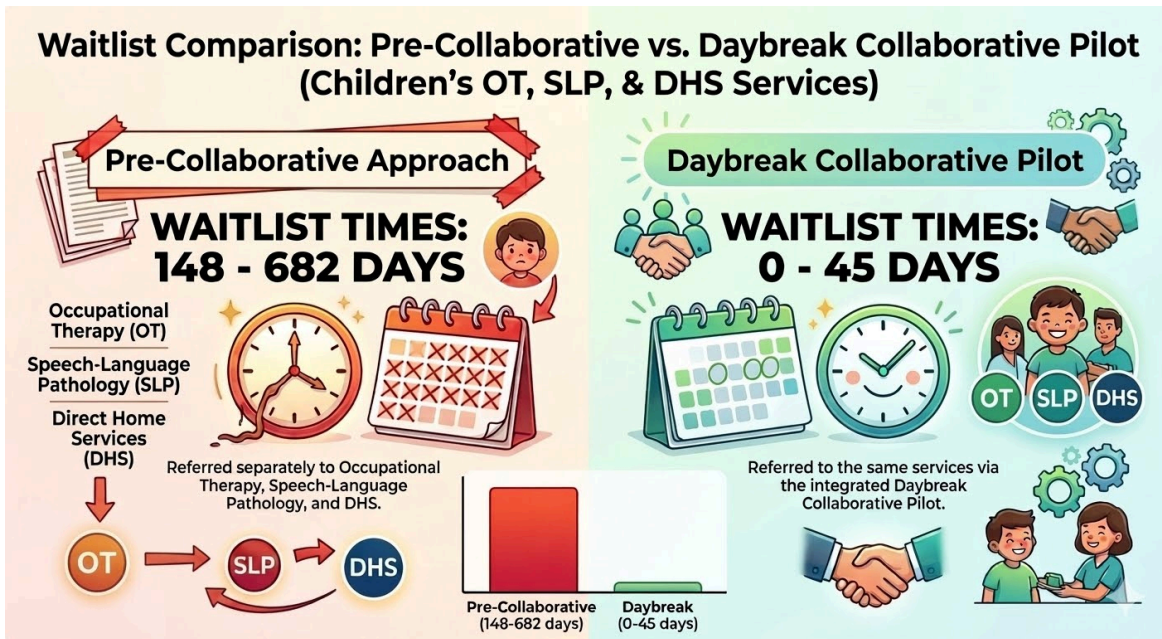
Waitlist Comparison: Pre-Collaborative vs. Daybreak Collaborative Pilot (Children's OT, SLP, & DHS Services)

Pre-Collaborative Approach

WAITLIST TIMES: 148 - 682 DAYS

Occupational Therapy (OT)

Speech-Language Pathology (SLP)

Direct Home Services (DHS)

Referred separately to Occupational Therapy, Speech-Language Pathology, and DHS.

OT

SLP

DHS

Daybreak Collaborative Pilot

WAITLIST TIMES: 0 - 45 DAYS

OT

SLP

DHS

Referred to the same services via the integrated Daybreak Collaborative Pilot.

Pre-Collaborative (148-682 days)

Daybreak (0-45 days)